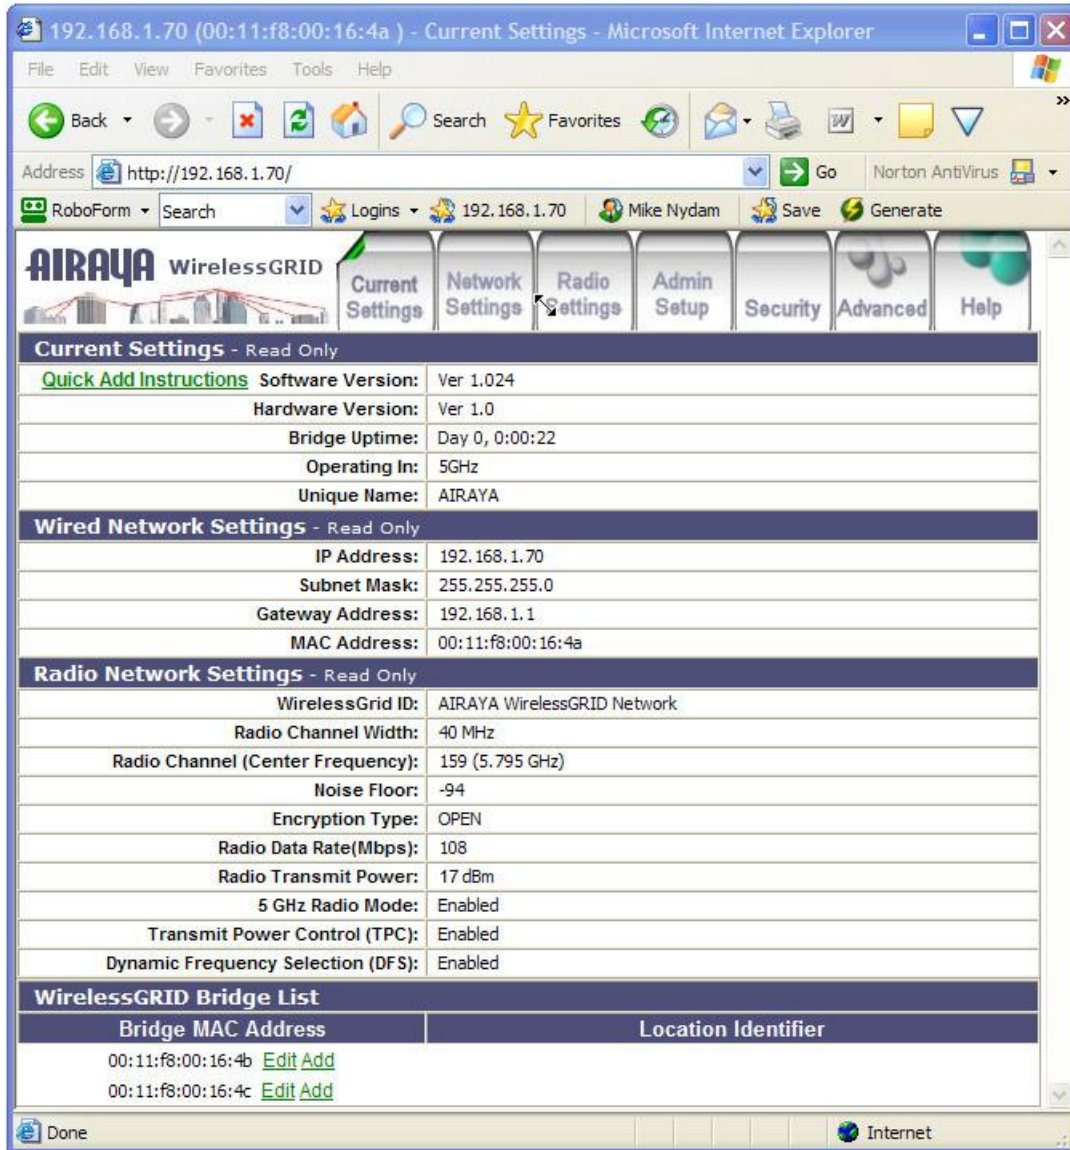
192.168.1.70 (00:11:f8:00:16:4a ) - Current Settings - Microsoft Internet Explorer

File Edit View Favorites Tools Help

Back Search Favorites

Address http://192.168.1.70/ Go Norton AntiVirus

RoboForm Search Logins 192.168.1.70 Mike Nydam Save Generate

AIRAYA WirelessGRID

Current Settings | Network Settings | Radio Settings | Admin Setup | Security | Advanced | Help

Current Settings - Read Only

| Quick Add Instructions Software Version: | Ver 1.024 |
|---|---|
| Hardware Version: | Ver 1.0 |
| Bridge Uptime: | Day 0, 0:00:22 |
| Operating In: | 5GHz |
| Unique Name: | AIRAYA |

Wired Network Settings - Read Only

| IP Address: | 192.168.1.70 |
|---|---|
| Subnet Mask: | 255.255.255.0 |
| Gateway Address: | 192.168.1.1 |
| MAC Address: | 00:11:f8:00:16:4a |

Radio Network Settings - Read Only

| WirelessGrid ID: | AIRAYA WirelessGRID Network |
|---|---|
| Radio Channel Width: | 40 MHz |
| Radio Channel (Center Frequency): | 159 (5.795 GHz) |
| Noise Floor: | -94 |
| Encryption Type: | OPEN |
| Radio Data Rate(Mbps): | 108 |
| Radio Transmit Power: | 17 dBm |
| 5 GHz Radio Mode: | Enabled |
| Transmit Power Control (TPC): | Enabled |
| Dynamic Frequency Selection (DFS): | Enabled |

WirelessGRID Bridge List

| Bridge MAC Address | Location Identifier |
|---|---|
| 00:11:f8:00:16:4b Edit Add | |
| 00:11:f8:00:16:4c Edit Add | |

Done Internet